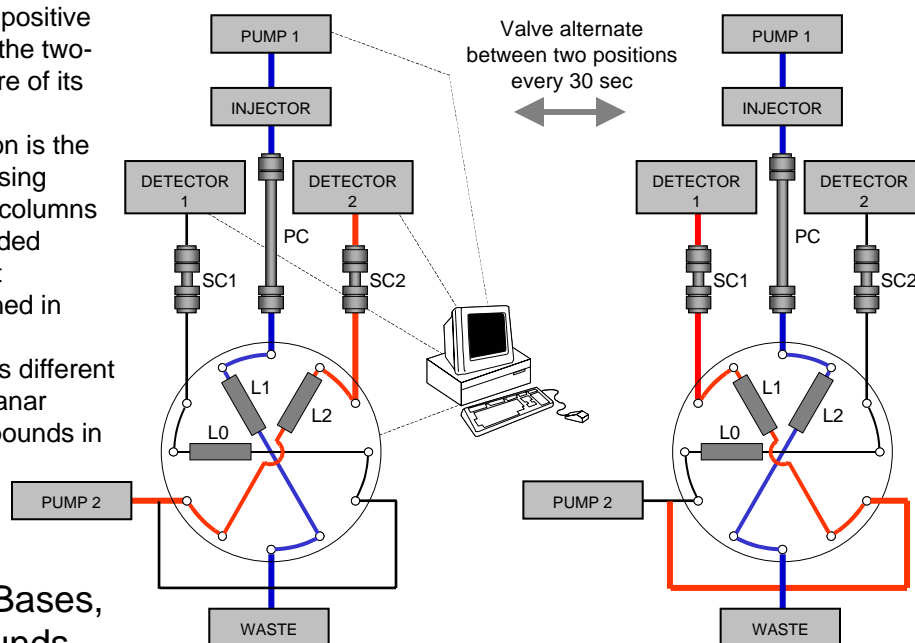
positive
the two-
re of its

on is the
sing
columns
ded
t
hed in

s different
anar
ounds in

Bases,
unds

PUMP 1
INJECTOR
DETECTOR 1
DETECTOR 2
PC
SC1
SC2
L1
L2
L0
PUMP 2
WASTE

Valve alternate between two positions every 30 sec

PUMP 1
INJECTOR
DETECTOR 1
DETECTOR 2
PC
SC1
SC2
L1
L2
L0
PUMP 2
WASTE